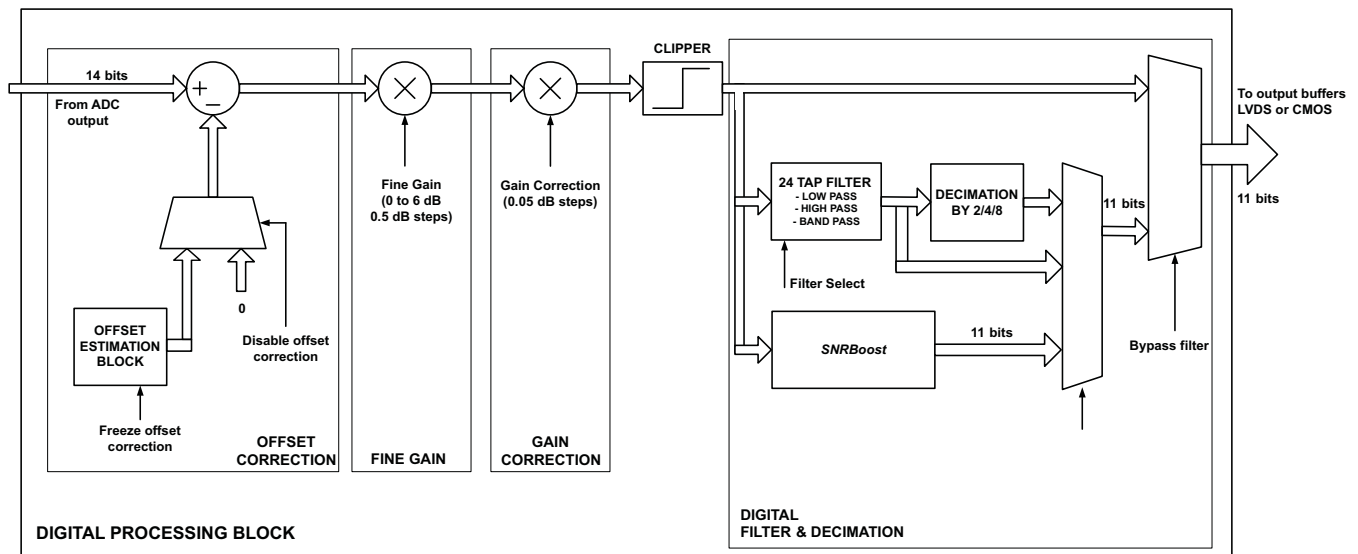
14 bits
From ADC output
+
_
OFFSET ESTIMATION BLOCK
0
Disable offset correction
Freeze offset correction
OFFSET CORRECTION
Fine Gain (0 to 6 dB 0.5 dB steps)
FINE GAIN
Gain Correction (0.05 dB steps)
GAIN CORRECTION
CLIPPER
24 TAP FILTER
- LOW PASS
- HIGH PASS
- BAND PASS
DECIMATION BY 2/4/8
Filter Select
*SNRBoost*
11 bits
11 bits
Bypass filter
To output buffers LVDS or CMOS
11 bits
DIGITAL FILTER & DECIMATION
DIGITAL PROCESSING BLOCK